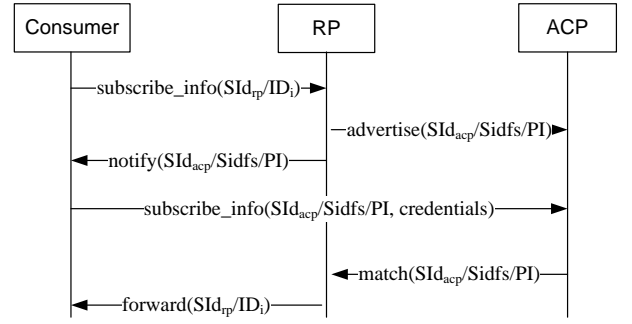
Consumer

RP

ACP

subscribe_info($SId_{rp}$/$ID_{i}$)

advertise($SId_{acp}$/Sidfs/PI)

notify($SId_{acp}$/Sidfs/PI)

subscribe_info($SId_{acp}$/Sidfs/PI, credentials)

match($SId_{acp}$/Sidfs/PI)

forward($SId_{rp}$/$ID_{i}$)